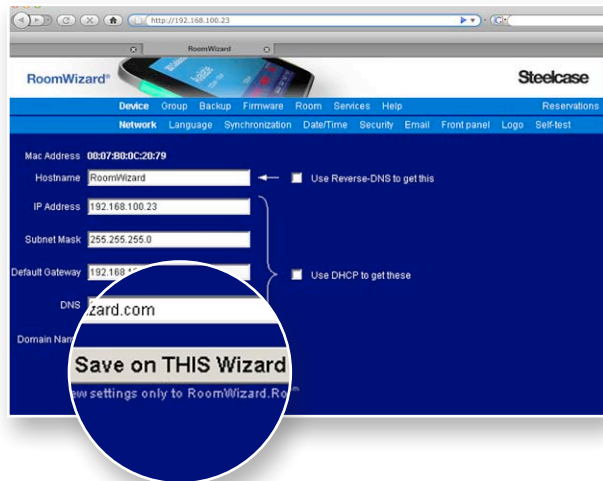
http://192.168.100.23

RoomWizard

RoomWizard®

Steelcase

Device Group Backup Firmware Room Services Help Reservations

Network Language Synchronization Date/Time Security Email Front panel Logo Self-test

Mac Address 00:07:B0:0C:20:79

Hostname RoomWizard

Use Reverse-DNS to get this

IP Address 192.168.100.23

Subnet Mask 255.255.255.0

Default Gateway 192.168.1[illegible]

Use DHCP to get these

DNS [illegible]zard.com

Domain Nam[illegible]

Save on THIS Wizard

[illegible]w settings only to RoomWizard.Ro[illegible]